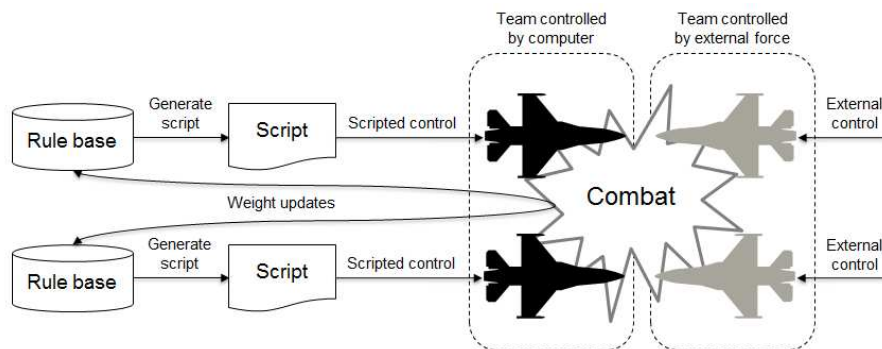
Team controlled by computer

Team controlled by external force

Rule base

Generate script

Script

Scripted control

External control

Combat

Weight updates

Rule base

Generate script

Script

Scripted control

External control